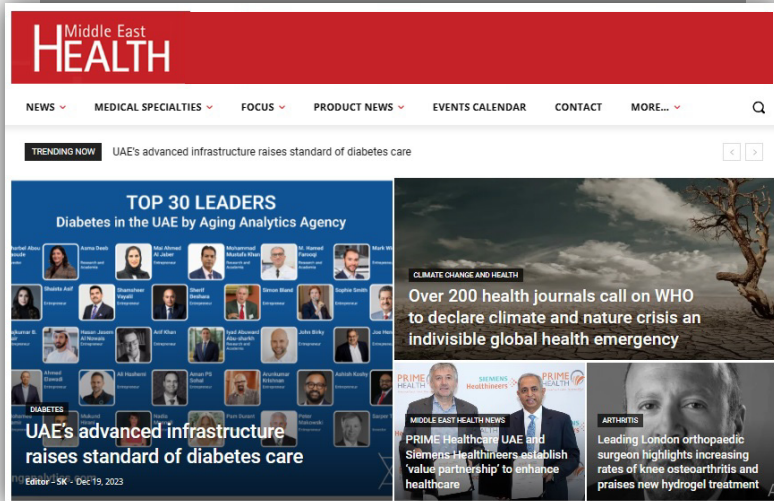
Middle East
HEALTH

NEWS MEDICAL SPECIALTIES FOCUS PRODUCT NEWS EVENTS CALENDAR CONTACT MORE...

TRENDING NOW UAE's advanced infrastructure raises standard of diabetes care

TOP 30 LEADERS
Diabetes in the UAE by Aging Analytics Agency

Asma Deeb
Mai Ahmed Al Jaber
Mohammad Mustafa Khan
M. Hamed Farooqi
Shaista Asif
Shamsheer Vayalil
Sherif Beshara
Simon Bland
Sophie Smith
Hasan Jassim Al Nowais
Arif Khan
Iyad Abuwadi Abu-sharkh
John Briky
Ahmed Elawadi
Ali Hashemi
Aman PS Sohal
Arunkumar Krishnan
Ashish Koshy
Mukund
Nadia
Pam Durant
Peter Makowski
Sanjay

DIABETES
UAE's advanced infrastructure raises standard of diabetes care
Editor - SK - Dec 19, 2023

CLIMATE CHANGE AND HEALTH
Over 200 health journals call on WHO to declare climate and nature crisis an indivisible global health emergency

PRIME HEALTH SIEMENS Healthineers PRIME
MIDDLE EAST HEALTH NEWS
PRIME Healthcare UAE and Siemens Healthineers establish 'value partnership' to enhance healthcare

ARTHRITIS
Leading London orthopaedic surgeon highlights increasing rates of knee osteoarthritis and praises new hydrogel treatment